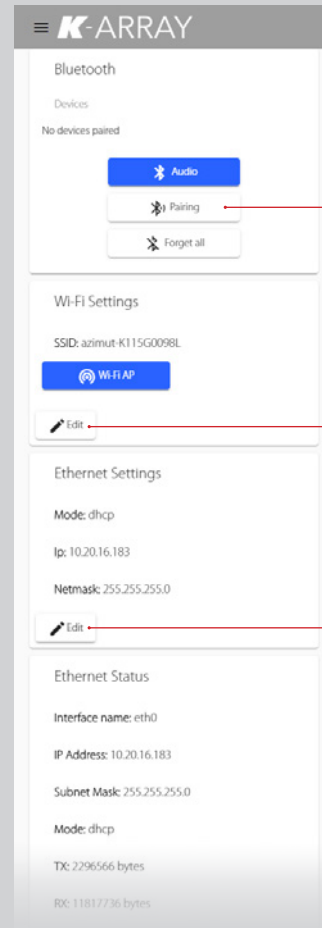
K-ARRAY

Bluetooth

Devices

No devices paired

Audio

Pairing

Forget all

Wi-Fi Settings

SSID: azimut-K115G0098L

Wi-Fi AP

Edit

Ethernet Settings

Mode: dhcp

Ip: 10.20.16.183

Netmask: 255.255.255.0

Edit

Ethernet Status

Interface name: eth0

IP Address: 10.20.16.183

Subnet Mask: 255.255.255.0

Mode: dhcp

TX: 2296566 bytes

RX: 11817736 bytes